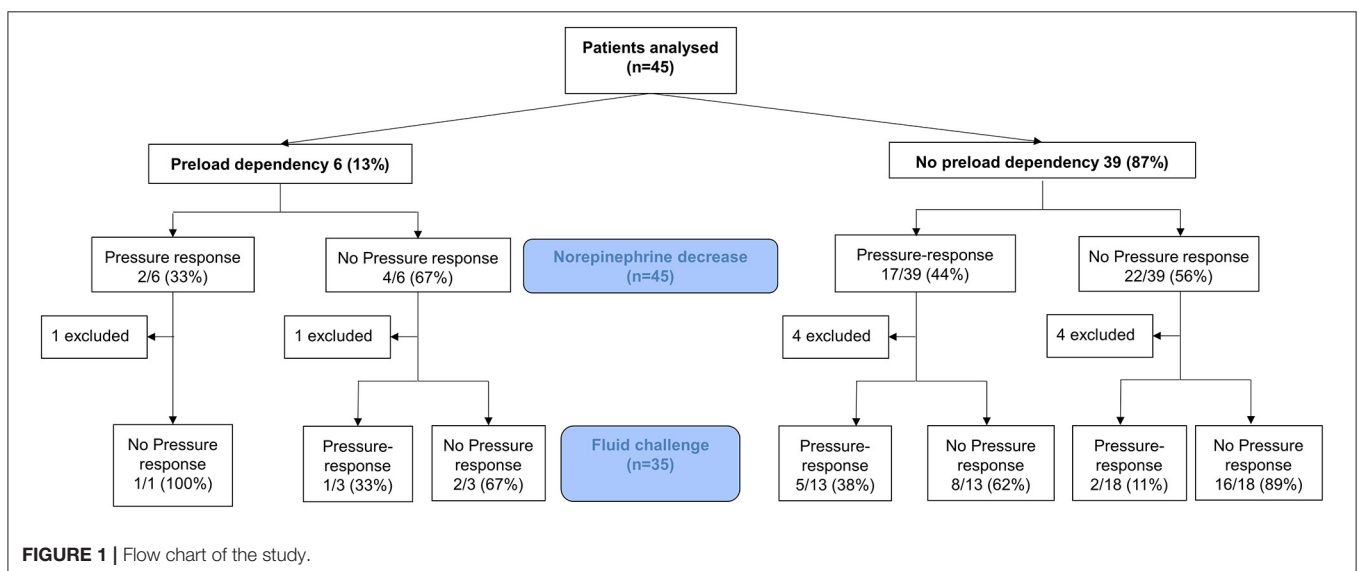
Patients analysed
(n=45)

Preload dependency 6 (13%)

No preload dependency 39 (87%)

Pressure response
2/6 (33%)

No Pressure response
4/6 (67%)

Norepinephrine decrease
(n=45)

Pressure-response
17/39 (44%)

No Pressure response
22/39 (56%)

1 excluded

1 excluded

4 excluded

4 excluded

No Pressure response
1/1 (100%)

Pressure-response
1/3 (33%)

No Pressure response
2/3 (67%)

Fluid challenge
(n=35)

Pressure-response
5/13 (38%)

No Pressure response
8/13 (62%)

Pressure-response
2/18 (11%)

No Pressure response
16/18 (89%)

FIGURE 1 | Flow chart of the study.